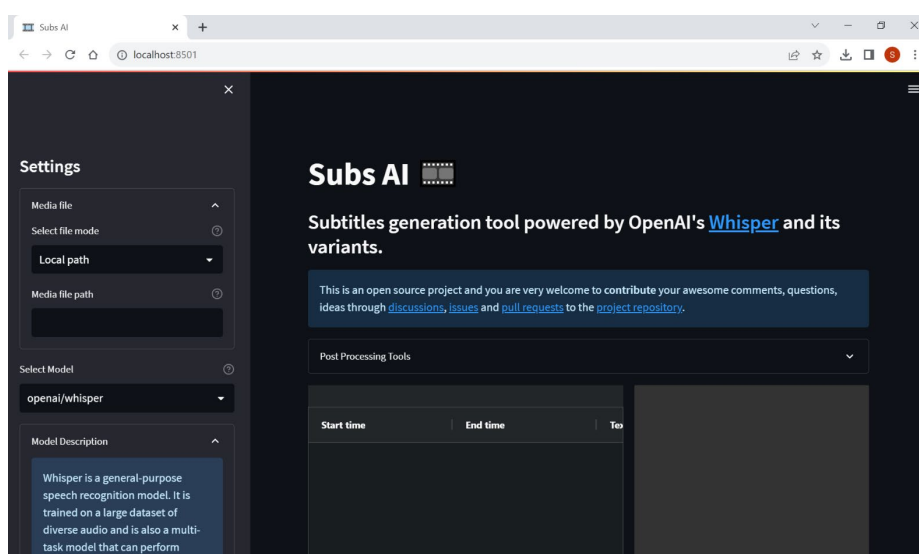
Subs AI
×
+
localhost:8501
S
×
Settings
Media file
Select file mode
Local path
Media file path
Select Model
openai/whisper
Model Description
Whisper is a general-purpose speech recognition model. It is trained on a large dataset of diverse audio and is also a multi-task model that can perform

Subs AI

Subtitles generation tool powered by OpenAI's Whisper and its variants.

This is an open source project and you are very welcome to contribute your awesome comments, questions, ideas through discussions, issues and pull requests to the project repository.

Post Processing Tools

| Start time | End time | Tex |
|---|---|---|